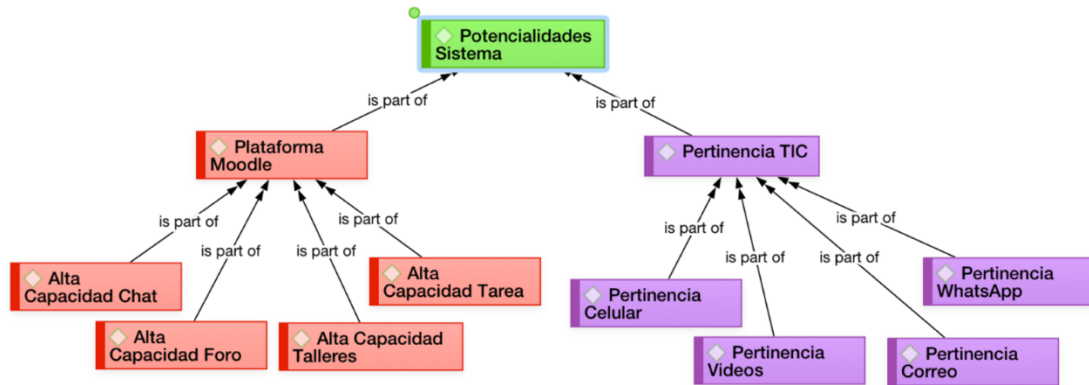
Potencialidades Sistema

is part of

is part of

Plataforma Moodle

Pertinencia TIC

is part of

is part of

is part of

is part of

is part of

is part of

is part of

is part of

Alta Capacidad Chat

Alta Capacidad Foro

Alta Capacidad Talleres

Alta Capacidad Tarea

Pertinencia Celular

Pertinencia Videos

Pertinencia Correo

Pertinencia WhatsApp